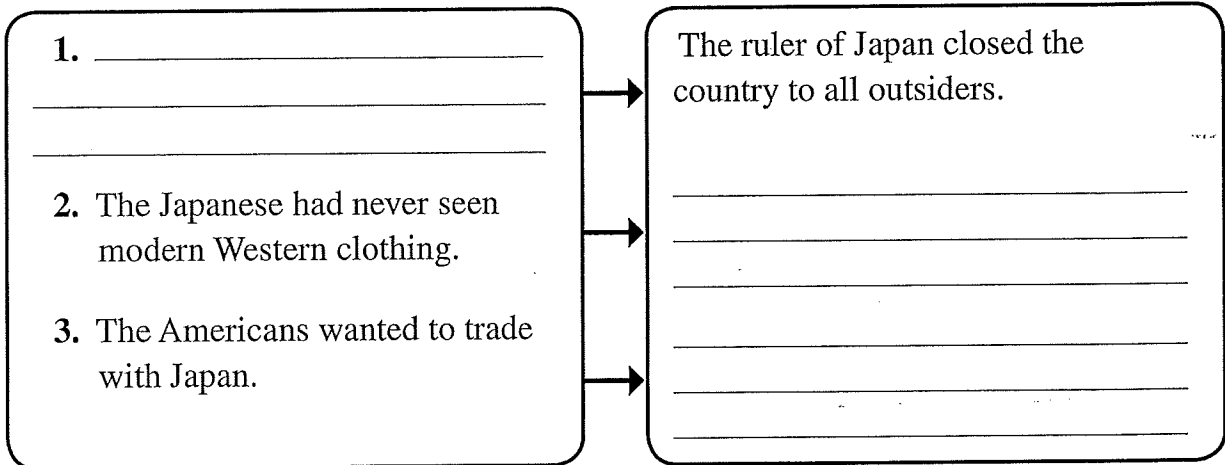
1. ______________________

______________________

______________________

2. The Japanese had never seen modern Western clothing.

3. The Americans wanted to trade with Japan.

The ruler of Japan closed the country to all outsiders.

______________________

______________________

______________________

______________________

______________________

______________________